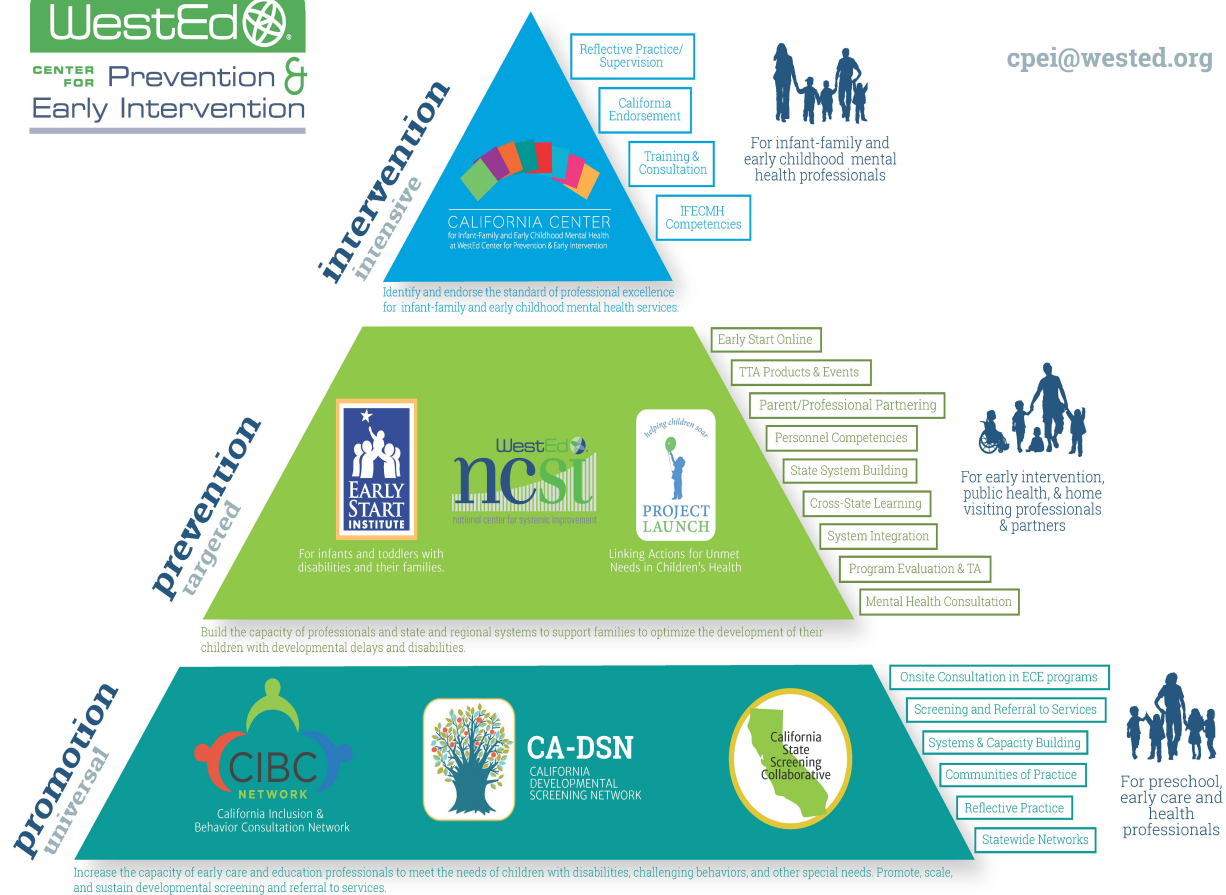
WestEd

CENTER FOR Prevention & Early Intervention

cpei@wested.org

intervention
intensive

Reflective Practice/ Supervision

California Endorsement

Training & Consultation

IFECMH Competencies

CALIFORNIA CENTER
for Infant-Family and Early Childhood Mental Health at WestEd Center for Prevention & Early Intervention

For infant-family and early childhood mental health professionals

Identify and endorse the standard of professional excellence for infant-family and early childhood mental health services.

prevention
targeted

Early Start Online

TTA Products & Events

Parent/Professional Partnering

Personnel Competencies

State System Building

Cross-State Learning

System Integration

Program Evaluation & TA

Mental Health Consultation

EARLY START INSTITUTE

For infants and toddlers with disabilities and their families.

WestEd ncsi
national center for systemic improvement

helping children soar
PROJECT LAUNCH

Linking Actions for Unmet Needs in Children's Health

For early intervention, public health, & home visiting professionals & partners

Build the capacity of professionals and state and regional systems to support families to optimize the development of their children with developmental delays and disabilities.

promotion
universal

Onsite Consultation in ECE programs

Screening and Referral to Services

Systems & Capacity Building

Communities of Practice

Reflective Practice

Statewide Networks

CIBC NETWORK
California Inclusion & Behavior Consultation Network

CA-DSN
CALIFORNIA DEVELOPMENTAL SCREENING NETWORK

California State Screening Collaborative

For preschool, early care and health professionals

Increase the capacity of early care and education professionals to meet the needs of children with disabilities, challenging behaviors, and other special needs. Promote, scale, and sustain developmental screening and referral to services.